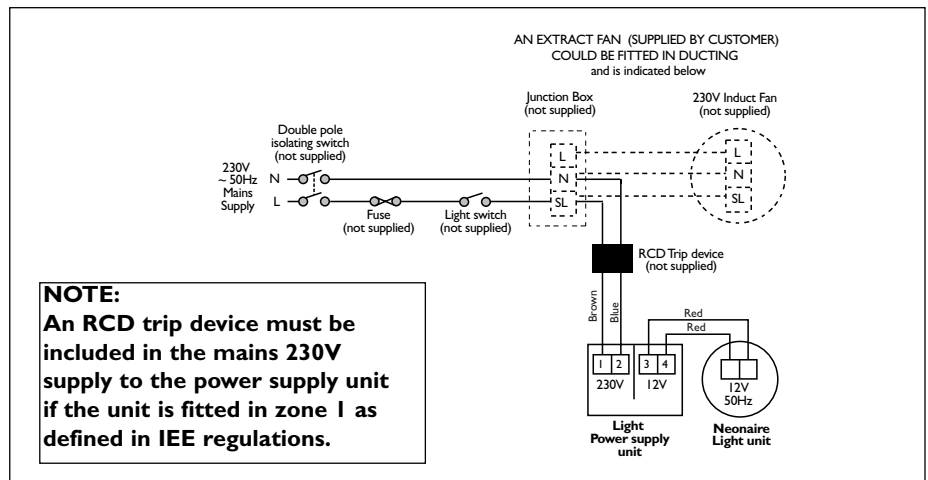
AN EXTRACT FAN (SUPPLIED BY CUSTOMER)
COULD BE FITTED IN DUCTING
and is indicated below

Junction Box
(not supplied)

230V Induct Fan
(not supplied)

Double pole
isolating switch
(not supplied)

230V
~ 50Hz
Mains
Supply

N

L

Fuse
(not supplied)

Light switch
(not supplied)

L

N

SL

L

N

SL

RCD Trip device
(not supplied)

Brown

Blue

Red

Red

1 2

230V

3 4

12V

12V
50Hz

Light
Power supply
unit

Neonaire
Light unit

NOTE:
An RCD trip device must be included in the mains 230V supply to the power supply unit if the unit is fitted in zone 1 as defined in IEE regulations.